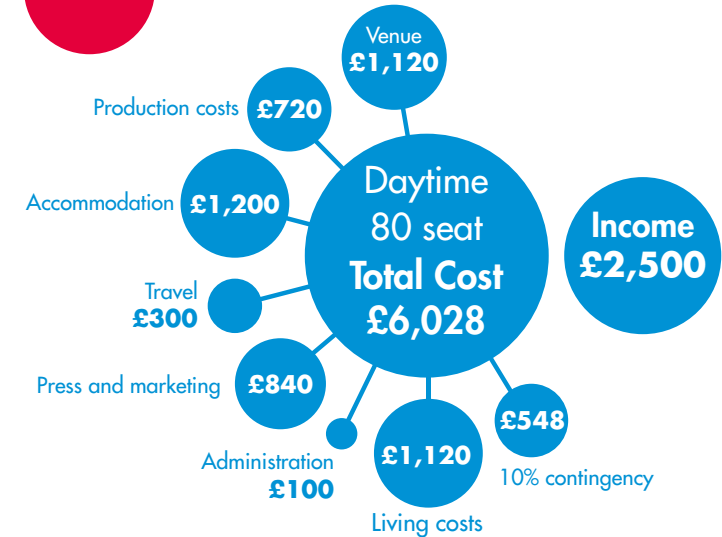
Venue
£1,120

Production costs £720

Accommodation £1,200

Daytime
80 seat
Total Cost
£6,028

Income
£2,500

Travel
£300

Press and marketing £840

Administration
£100

£1,120
Living costs

£548
10% contingency